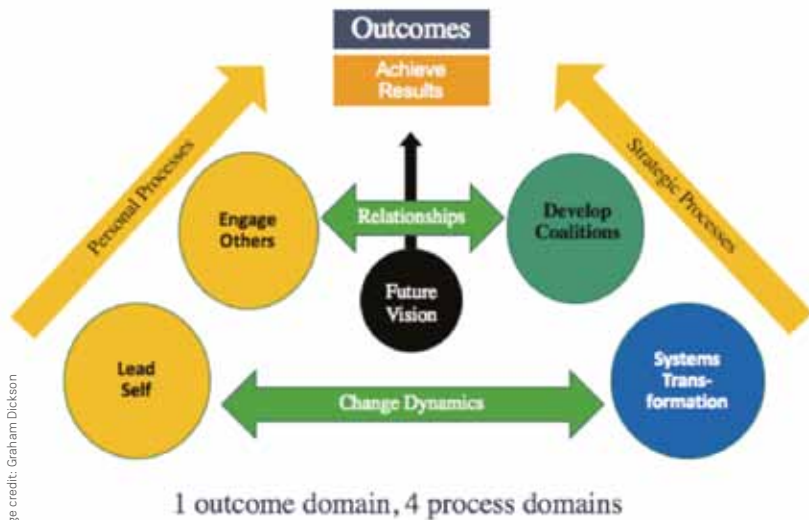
Outcomes

Achieve Results

Personal Processes

Strategic Processes

Engage Others

Relationships

Develop Coalitions

Future Vision

Lead Self

Change Dynamics

Systems Transformation

1 outcome domain, 4 process domains

ge credit: Graham Dickson